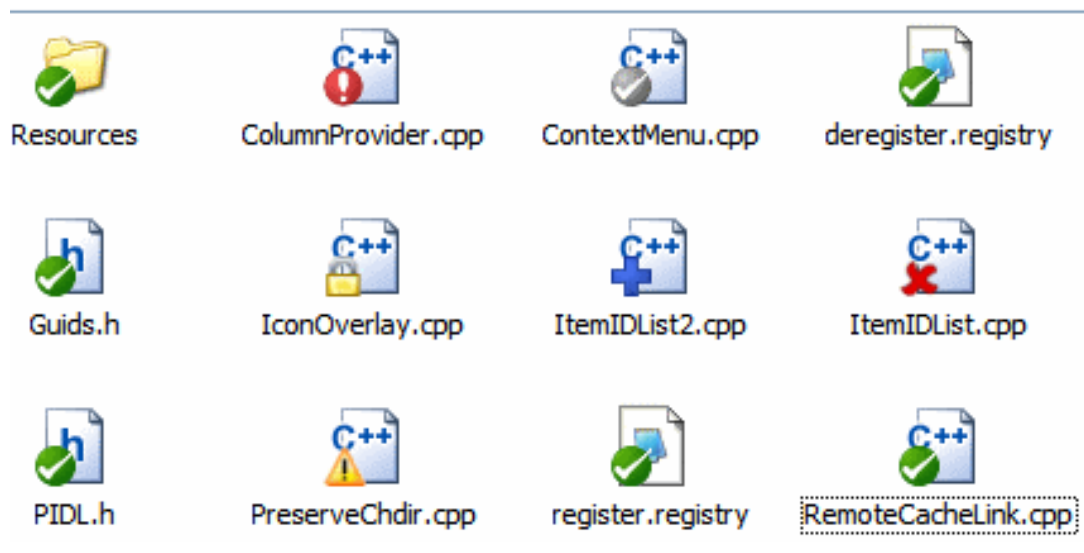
C++ C++ C++ C++ C++ C++ C++
h h

Resources ColumnProvider.cpp ContextMenu.cpp deregister.registry

Guids.h IconOverlay.cpp ItemIDList2.cpp ItemIDList.cpp

PIDL.h PreserveChdir.cpp register.registry RemoteCacheLink.cpp